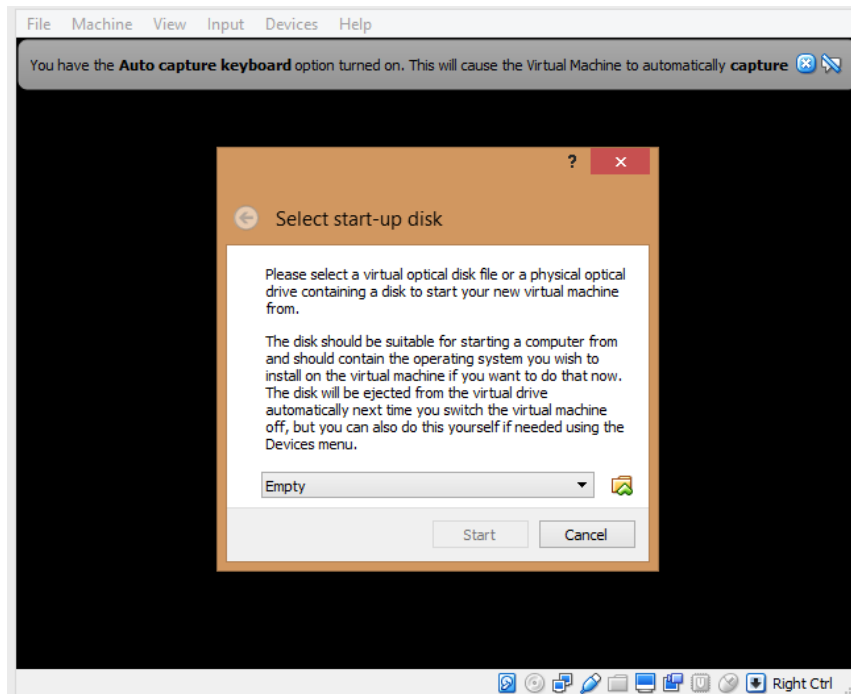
File Machine View Input Devices Help

You have the **Auto capture keyboard** option turned on. This will cause the Virtual Machine to automatically **capture**

?

Select start-up disk

Please select a virtual optical disk file or a physical optical drive containing a disk to start your new virtual machine from.

The disk should be suitable for starting a computer from and should contain the operating system you wish to install on the virtual machine if you want to do that now. The disk will be ejected from the virtual drive automatically next time you switch the virtual machine off, but you can also do this yourself if needed using the Devices menu.

Empty

Start Cancel

Right Ctrl